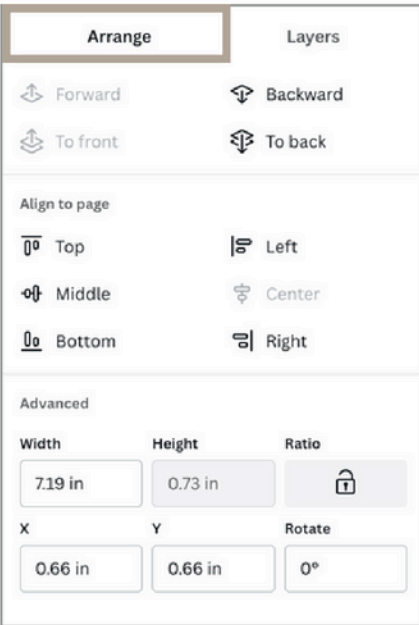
Arrange

Layers

Forward

Backward

To front

To back

Align to page

Top

Left

Middle

Center

Bottom

Right

Advanced

| Width | Height | Ratio |
|---|---|---|
| 7.19 in | 0.73 in | |

| X | Y | Rotate |
|---|---|---|
| 0.66 in | 0.66 in | 0° |